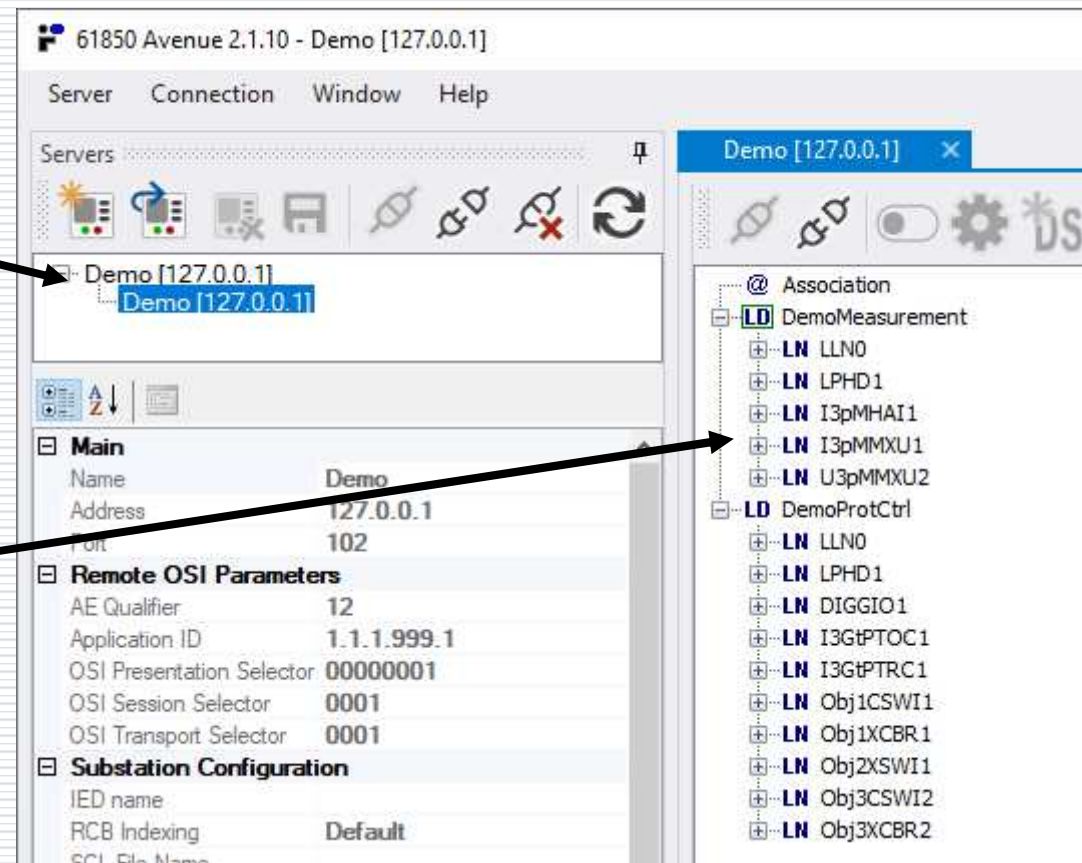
61850 Avenue 2.1.10 - Demo [127.0.0.1]

Server Connection Window Help

Servers

Demo [127.0.0.1]
Demo [127.0.0.1]

Main
| Name | Demo |
|---|---|
| Address | 127.0.0.1 |
| Port | 102 |

Remote OSI Parameters
| AE Qualifier | 12 |
|---|---|
| Application ID | 1.1.1.999.1 |
| OSI Presentation Selector | 00000001 |
| OSI Session Selector | 0001 |
| OSI Transport Selector | 0001 |

Substation Configuration
| IED name | |
|---|---|
| RCB Indexing | Default |
| SCL File Name | |

Demo [127.0.0.1] ×

@ Association
LD DemoMeasurement
LN LLN0
LN LPHD1
LN I3pMHAI1
LN I3pMMXU1
LN U3pMMXU2
LD DemoProtCtrl
LN LLN0
LN LPHD1
LN DIGGIO1
LN I3GtPTOC1
LN I3GtPTRC1
LN Obj1CSWI1
LN Obj1XCBR1
LN Obj2XSWI1
LN Obj3CSWI2
LN Obj3XCBR2